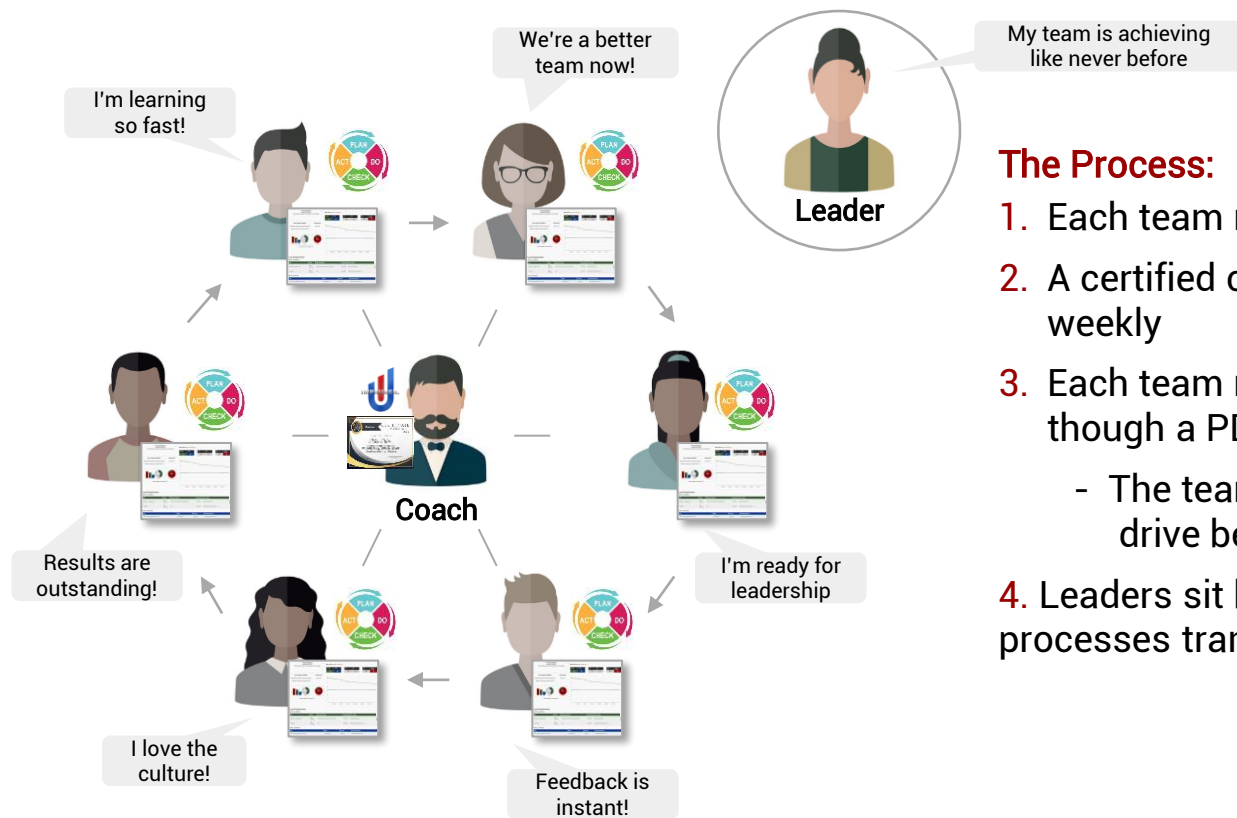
I'm learning so fast!

PLAN DO CHECK ACT

We're a better team now!

PLAN DO CHECK ACT

My team is achieving like never before

Leader

The Process:

1. Each team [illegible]

2. A certified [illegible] weekly

3. Each team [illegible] though a PD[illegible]

- The tea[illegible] drive be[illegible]

4. Leaders sit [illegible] processes tra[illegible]

PLAN DO CHECK ACT

Coach

PLAN DO CHECK ACT

Results are outstanding!

I'm ready for leadership

PLAN DO CHECK ACT

PLAN DO CHECK ACT

I love the culture!

Feedback is instant!